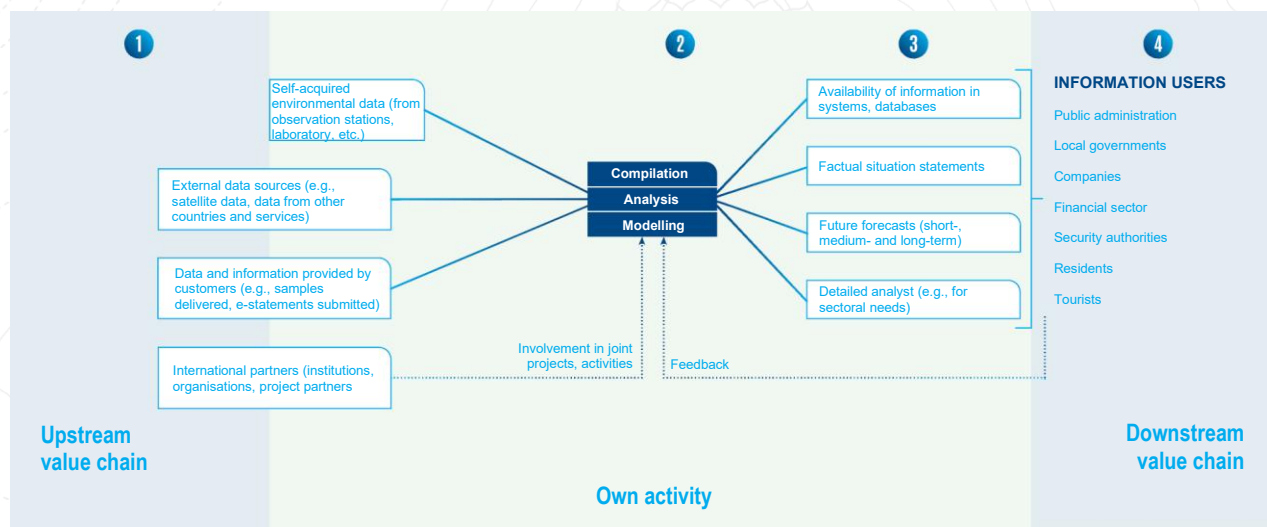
1

2

3

4

Self-acquired environmental data (from observation stations, laboratory, etc.)

External data sources (e.g., satellite data, data from other countries and services)

Data and information provided by customers (e.g., samples delivered, e-statements submitted)

International partners (institutions, organisations, project partners

Compilation

Analysis

Modelling

Involvement in joint projects, activities

Feedback

Availability of information in systems, databases

Factual situation statements

Future forecasts (short-, medium- and long-term)

Detailed analyst (e.g., for sectoral needs)

INFORMATION USERS

Public administration

Local governments

Companies

Financial sector

Security authorities

Residents

Tourists

Upstream value chain

Own activity

Downstream value chain